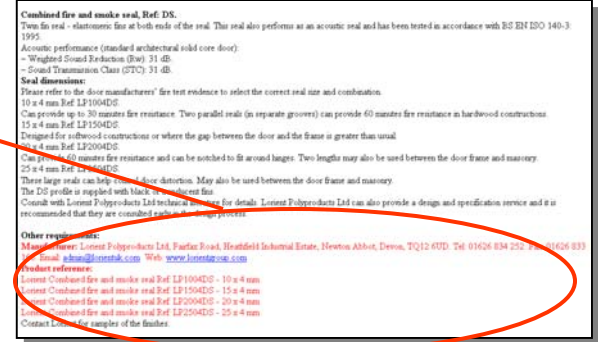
Combined fire and smoke seal, Ref: DS.
Twin fin seal - elastomeric fins at both ends of the seal. This seal also performs as an acoustic seal and has been tested in accordance with BS EN ISO 140-3: 1995.
Acoustic performance (standard architectural solid core door):
- Weighted Sound Reduction (Rw): 31 dB.
- Sound Transmission Class (STC): 31 dB.
Seal dimensions:
Please refer to the door manufacturers' fire test evidence to select the correct seal size and combination.
10 x 4 mm Ref LP1004DS.
Can provide up to 30 minutes fire resistance. Two parallel seals (in separate grooves) can provide 60 minutes fire resistance in hardwood constructions.
15 x 4 mm Ref LP1504DS.
Designed for softwood constructions or where the gap between the door and the frame is greater than usual.
20 x 4 mm Ref LP2004DS.
Can provide 60 minutes fire resistance and can be notched to fit around hinges. Two lengths may also be used between the door frame and masonry.
25 x 4 mm Ref LP2504DS.
These large seals can help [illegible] door distortion. May also be used between the door frame and masonry.
The DS profile is supplied with black or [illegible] fins.
Consult with Lorient Polyproducts Ltd technical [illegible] for details. Lorient Polyproducts Ltd can also provide a design and specification service and it is recommended that they are consulted early in the design process.

Other requirements:
Manufacturer: Lorient Polyproducts Ltd, Fairfax Road, Heathfield Industrial Estate, Newton Abbot, Devon, TQ12 6UD. Tel: 01626 834 252. Fax: 01626 833 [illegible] Email: admin@lorientuk.com. Web: www.lorientgroup.com
Product reference:
Lorient Combined fire and smoke seal Ref LP1004DS - 10 x 4 mm
Lorient Combined fire and smoke seal Ref LP1504DS - 15 x 4 mm
Lorient Combined fire and smoke seal Ref LP2004DS - 20 x 4 mm
Lorient Combined fire and smoke seal Ref LP2504DS - 25 x 4 mm
Contact Lorient for samples of the finishes.